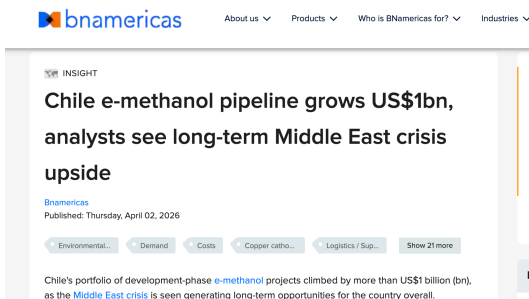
bnamericas

About us Products Who is BNamericas for? Industries

INSIGHT

Chile e-methanol pipeline grows US$1bn, analysts see long-term Middle East crisis upside

Bnamericas

Published: Thursday, April 02, 2026

Environmental... Demand Costs Copper catho... Logistics / Sup... Show 21 more

Chile's portfolio of development-phase e-methanol projects climbed by more than US$1 billion (bn), as the Middle East crisis is seen generating long-term opportunities for the country overall.